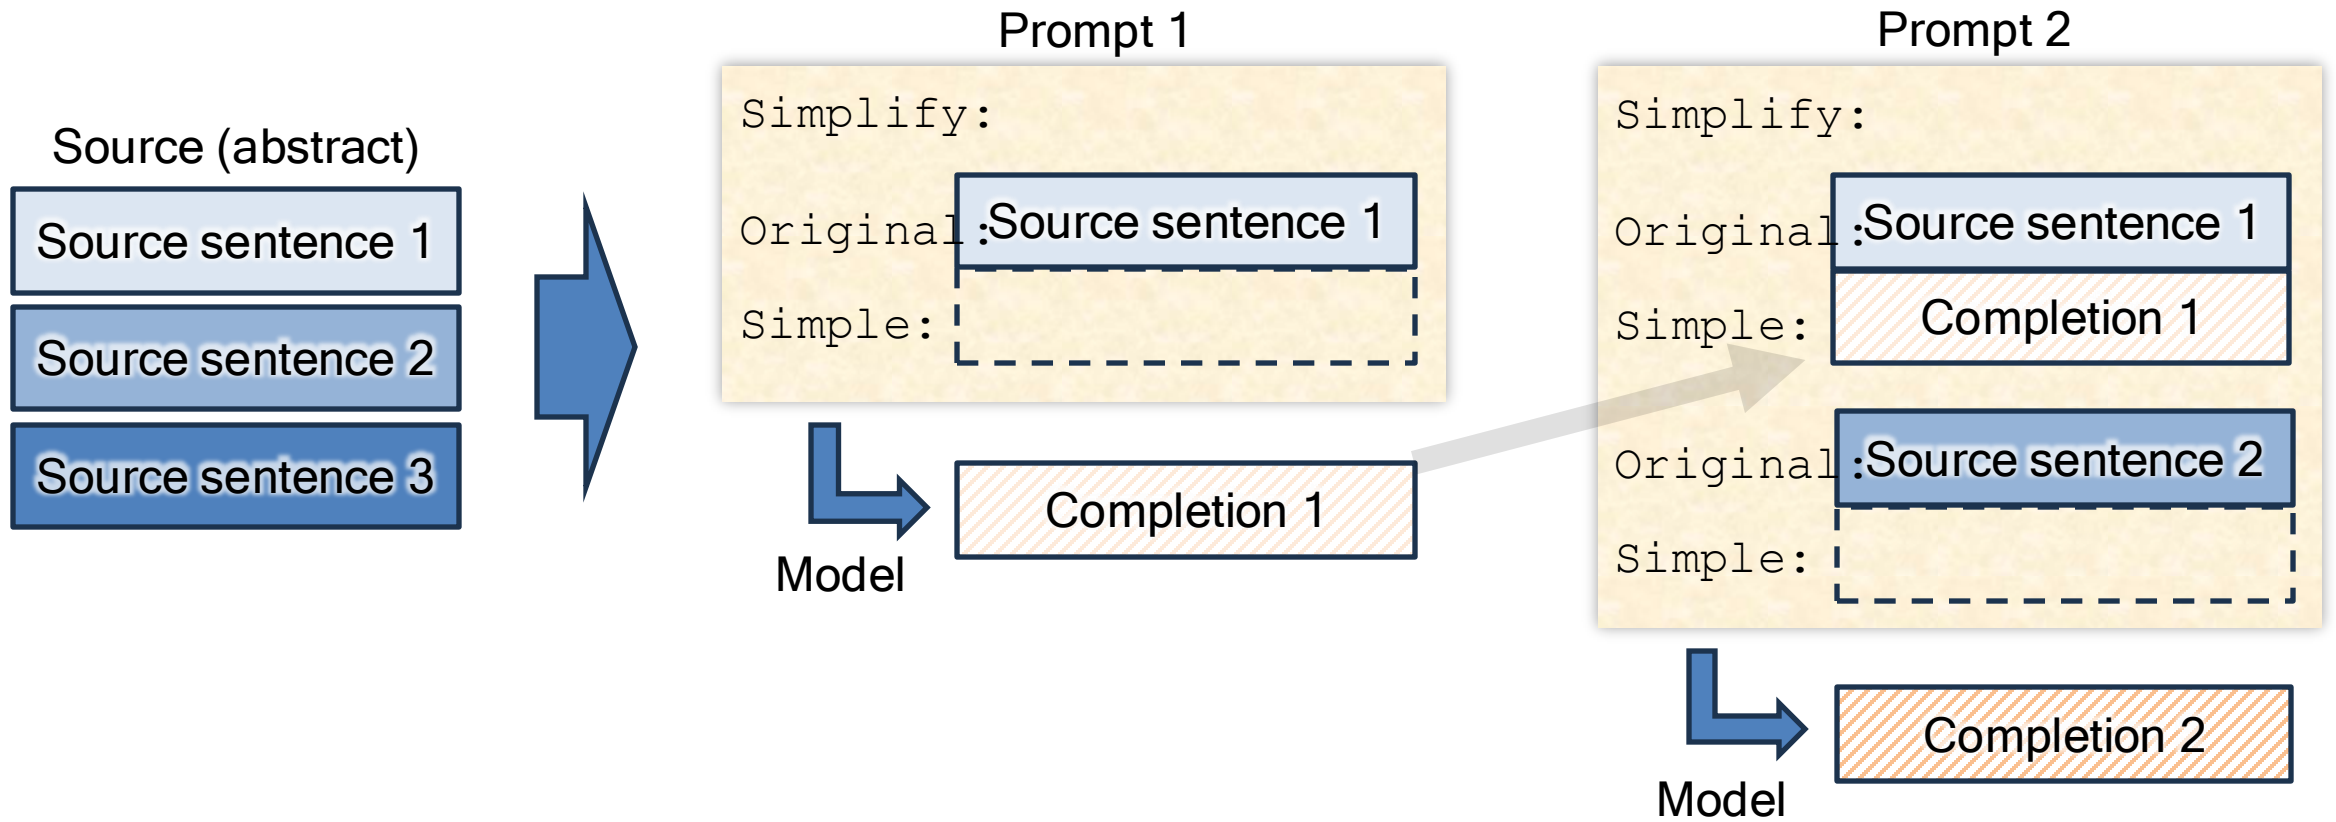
Source (abstract)

Source sentence 1

Source sentence 2

Source sentence 3

Prompt 1

Simplify:

Original: Source sentence 1

Simple:

Model

Completion 1

Prompt 2

Simplify:

Original: Source sentence 1

Simple: Completion 1

Original: Source sentence 2

Simple:

Model

Completion 2